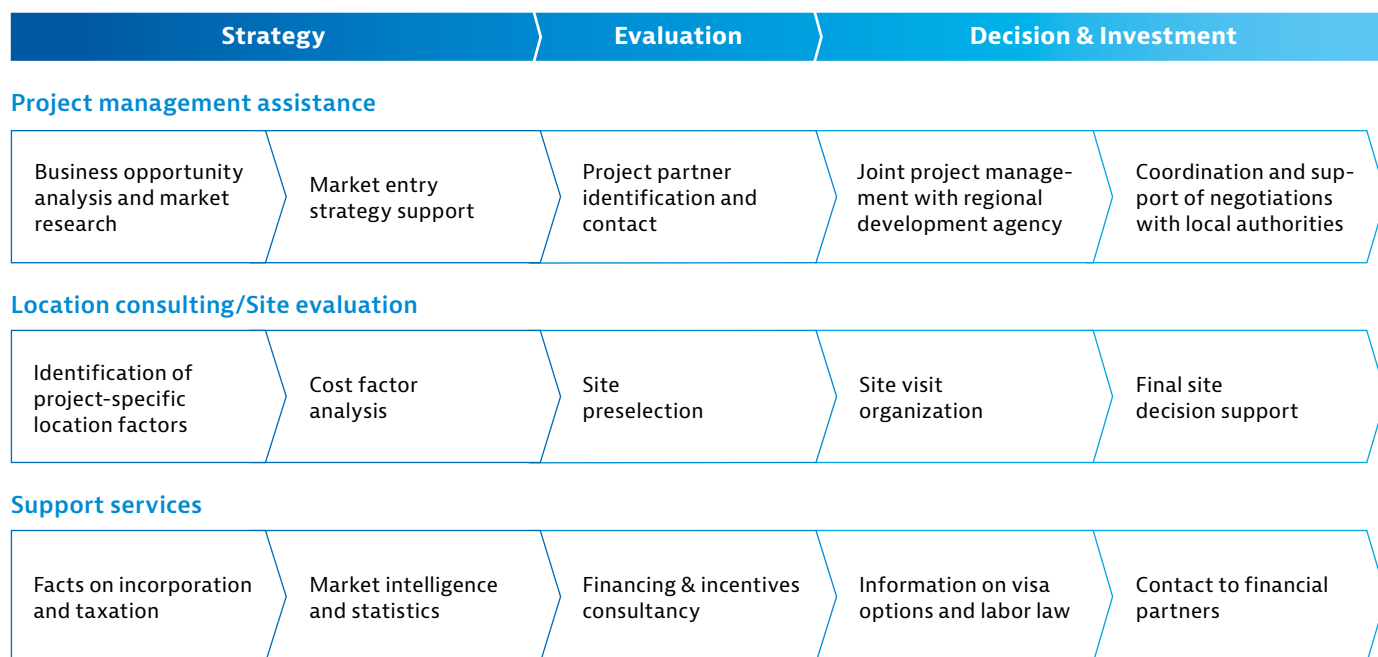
Strategy
Evaluation
Decision & Investment

Project management assistance

Business opportunity analysis and market research

Market entry strategy support

Project partner identification and contact

Joint project management with regional development agency

Coordination and support of negotiations with local authorities

Location consulting/Site evaluation

Identification of project-specific location factors

Cost factor analysis

Site preselection

Site visit organization

Final site decision support

Support services

Facts on incorporation and taxation

Market intelligence and statistics

Financing & incentives consultancy

Information on visa options and labor law

Contact to financial partners